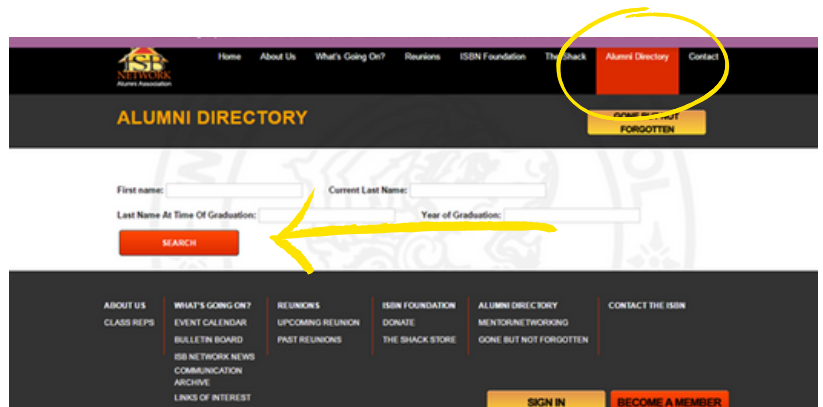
ISB NETWORK Alumni Association

Home About Us What's Going On? Reunions ISBN Foundation The Shack Alumni Directory Contact

ALUMNI DIRECTORY

GONE BUT NOT FORGOTTEN

First name: Current Last Name:

Last Name At Time Of Graduation: Year of Graduation:

SEARCH

ABOUT US
CLASS REPS

WHAT'S GOING ON?
EVENT CALENDAR
BULLETIN BOARD
ISB NETWORK NEWS
COMMUNICATION ARCHIVE
LINKS OF INTEREST

REUNIONS
UPCOMING REUNION
PAST REUNIONS

ISBN FOUNDATION
DONATE
THE SHACK STORE

ALUMNI DIRECTORY
MENTOR/NETWORKING
GONE BUT NOT FORGOTTEN

CONTACT THE ISBN

SIGN IN

BECOME A MEMBER